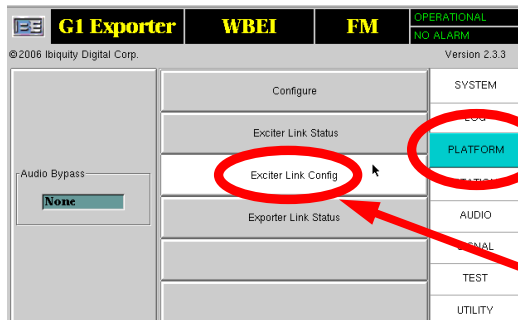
IBE G1 Exporter WBEI FM OPERATIONAL NO ALARM

©2006 Ibiquity Digital Corp. Version 2.3.3

Configure

Exciter Link Status

Exciter Link Config

Exporter Link Status

Audio Bypass

None

SYSTEM

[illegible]

PLATFORM

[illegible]

AUDIO

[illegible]

TEST

UTILITY